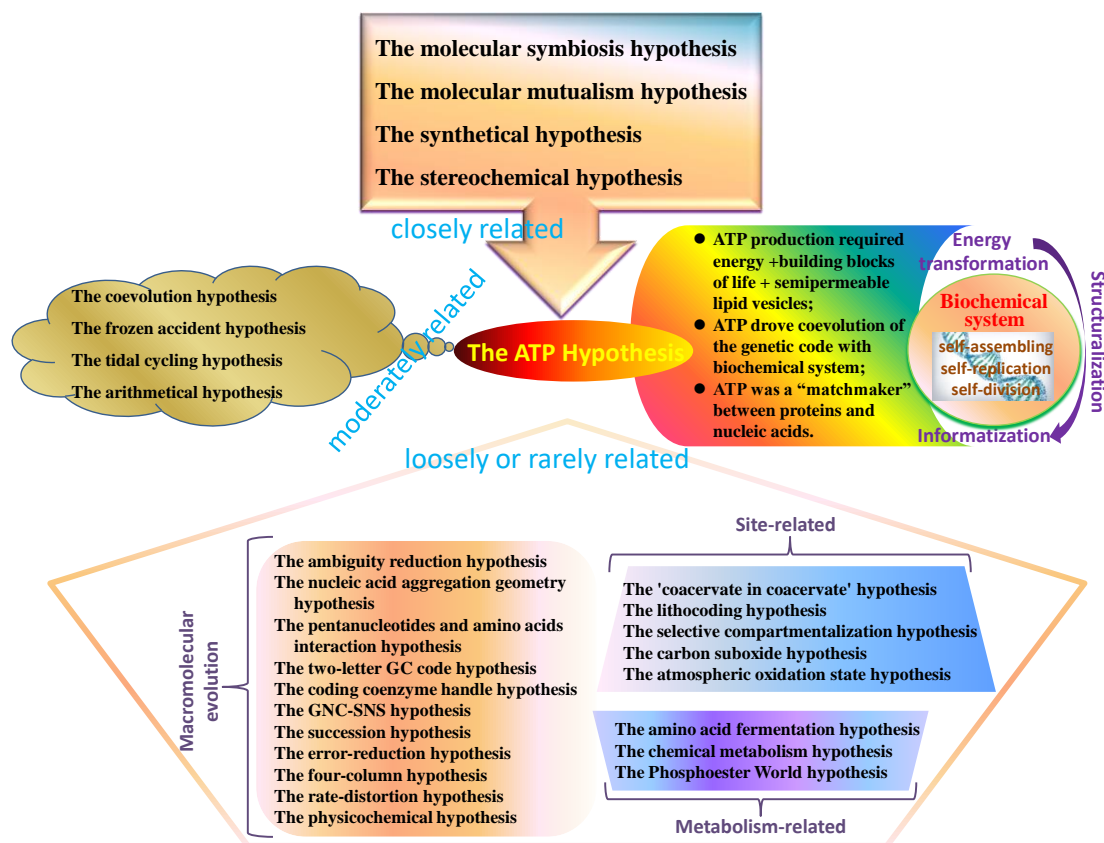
The molecular symbiosis hypothesis
The molecular mutualism hypothesis
The synthetical hypothesis
The stereochemical hypothesis

closely related

The coevolution hypothesis
The frozen accident hypothesis
The tidal cycling hypothesis
The arithmetical hypothesis

moderately related

The ATP Hypothesis

● ATP production required energy +building blocks of life + semipermeable lipid vesicles;
● ATP drove coevolution of the genetic code with biochemical system;
● ATP was a "matchmaker" between proteins and nucleic acids.

Energy transformation
Biochemical system
self-assembling
self-replication
self-division
Structuralization
Informatization

loosely or rarely related

Macromolecular evolution

The ambiguity reduction hypothesis
The nucleic acid aggregation geometry hypothesis
The pentanucleotides and amino acids interaction hypothesis
The two-letter GC code hypothesis
The coding coenzyme handle hypothesis
The GNC-SNS hypothesis
The succession hypothesis
The error-reduction hypothesis
The four-column hypothesis
The rate-distortion hypothesis
The physicochemical hypothesis

Site-related

The 'coacervate in coacervate' hypothesis
The lithocoding hypothesis
The selective compartmentalization hypothesis
The carbon suboxide hypothesis
The atmospheric oxidation state hypothesis

The amino acid fermentation hypothesis
The chemical metabolism hypothesis
The Phosphoester World hypothesis

Metabolism-related